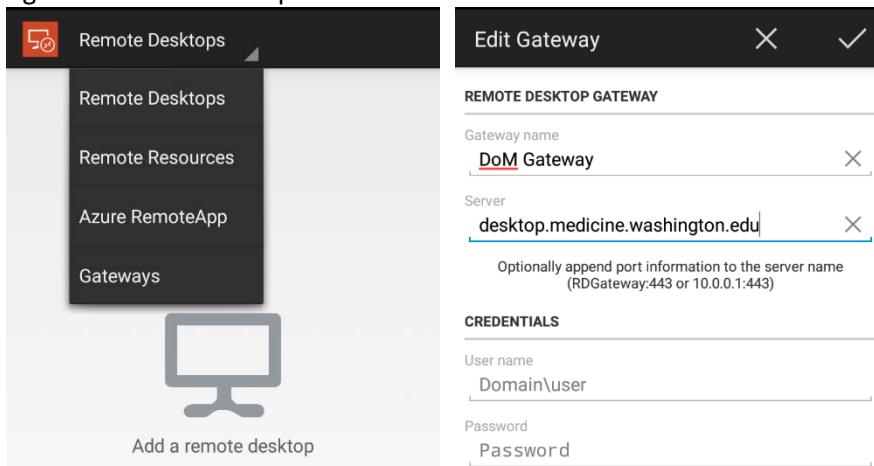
Remote Desktops

Remote Desktops

Remote Resources

Azure RemoteApp

Gateways

Add a remote desktop

Edit Gateway

REMOTE DESKTOP GATEWAY

Gateway name

DoM Gateway

Server

desktop.medicine.washington.edu

Optionally append port information to the server name (RDGateway:443 or 10.0.0.1:443)

CREDENTIALS

User name

Domain\user

Password

Password